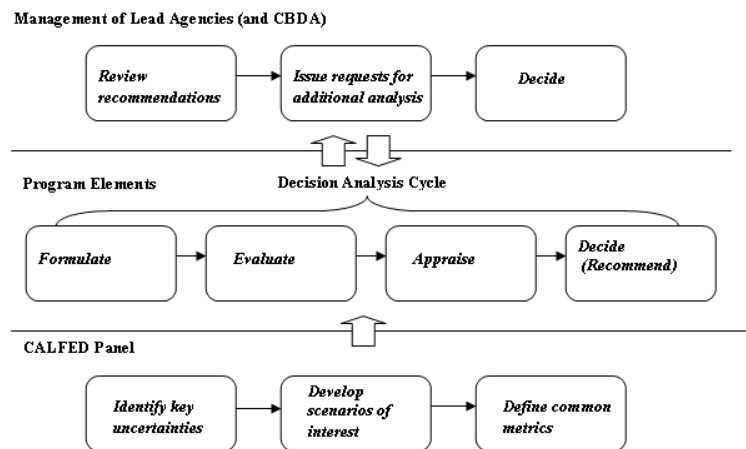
Management of Lead Agencies (and CBDA)

Review recommendations

Issue requests for additional analysis

Decide

Program Elements

Decision Analysis Cycle

Formulate

Evaluate

Appraise

Decide (Recommend)

CALFED Panel

Identify key uncertainties

Develop scenarios of interest

Define common metrics